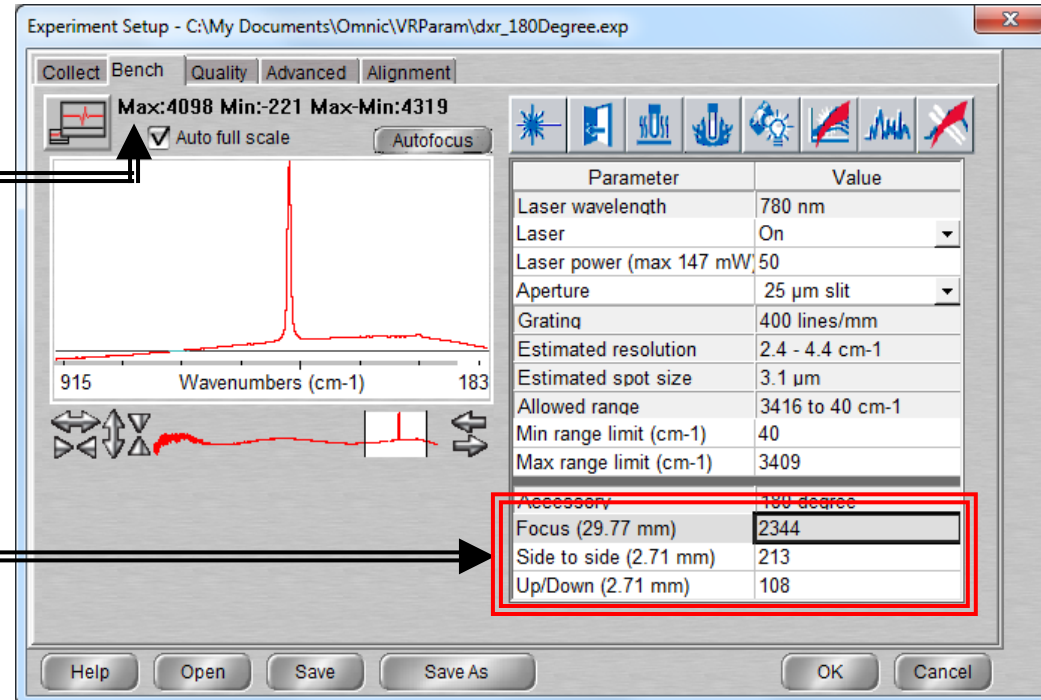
Experiment Setup - C:\My Documents\Omnic\VRParam\dxr_180Degree.exp

Collect Bench Quality Advanced Alignment

Max:4098 Min:-221 Max-Min:4319

Auto full scale

Autofocus

915 Wavenumbers (cm-1) 183

| Parameter | Value |
|---|---|
| Laser wavelength | 780 nm |
| Laser | On |
| Laser power (max 147 mW) | 50 |
| Aperture | 25 µm slit |
| Grating | 400 lines/mm |
| Estimated resolution | 2.4 - 4.4 cm-1 |
| Estimated spot size | 3.1 µm |
| Allowed range | 3416 to 40 cm-1 |
| Min range limit (cm-1) | 40 |
| Max range limit (cm-1) | 3409 |
| Accessory | 180 degree |
| Focus (29.77 mm) | 2344 |
| Side to side (2.71 mm) | 213 |
| Up/Down (2.71 mm) | 108 |

Help Open Save Save As OK Cancel